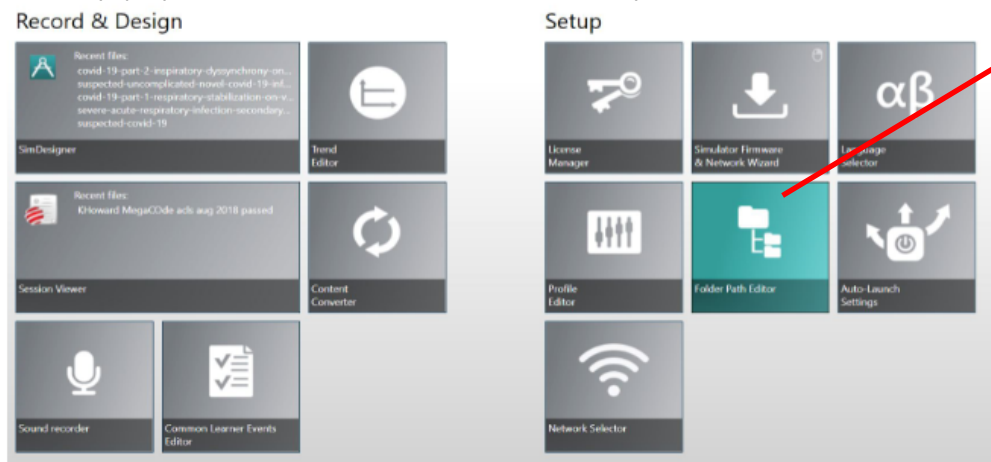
Record & Design

Recent files:
covid-19-part-2-inspiratory-dyssynchrony-on...
suspected-uncomplicated-novel-covid-19-inf...
covid-19-part-1-respiratory-stabilization-on-v...
severe-acute-respiratory-infection-secondary...
suspected-covid-19

SimDesigner

Trend Editor

Recent files:
KHoward MegaCOde acls aug 2018 passed

Session Viewer

Content Converter

Sound recorder

Common Learner Events Editor

Setup

License Manager

Simulator Firmware & Network Wizard

αβ

Language Selector

Profile Editor

Folder Path Editor

Auto-Launch Settings

Network Selector